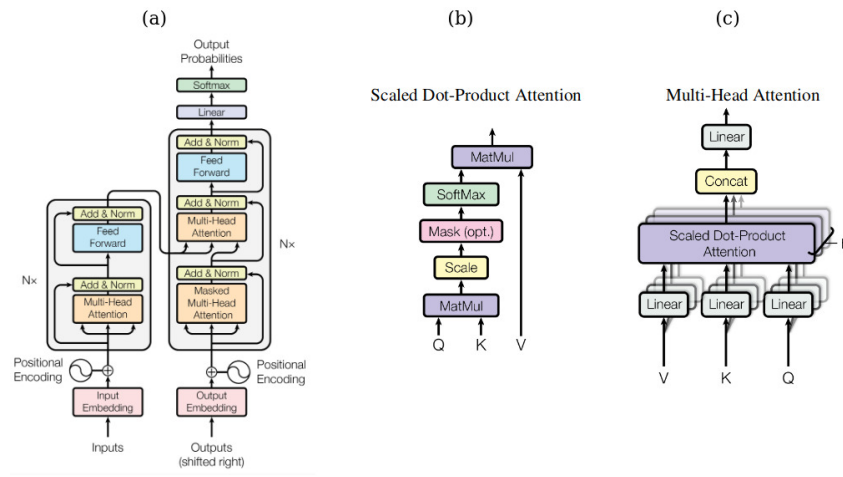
(a)

Output Probabilities

Softmax

Linear

Add & Norm

Feed Forward

Add & Norm

Multi-Head Attention

Add & Norm

Masked Multi-Head Attention

N×

Add & Norm

Feed Forward

Add & Norm

Multi-Head Attention

N×

Positional Encoding

Positional Encoding

Input Embedding

Output Embedding

Inputs

Outputs (shifted right)

(b)

Scaled Dot-Product Attention

MatMul

SoftMax

Mask (opt.)

Scale

MatMul

Q K V

(c)

Multi-Head Attention

Linear

Concat

Scaled Dot-Product Attention

Linear Linear Linear

V K Q